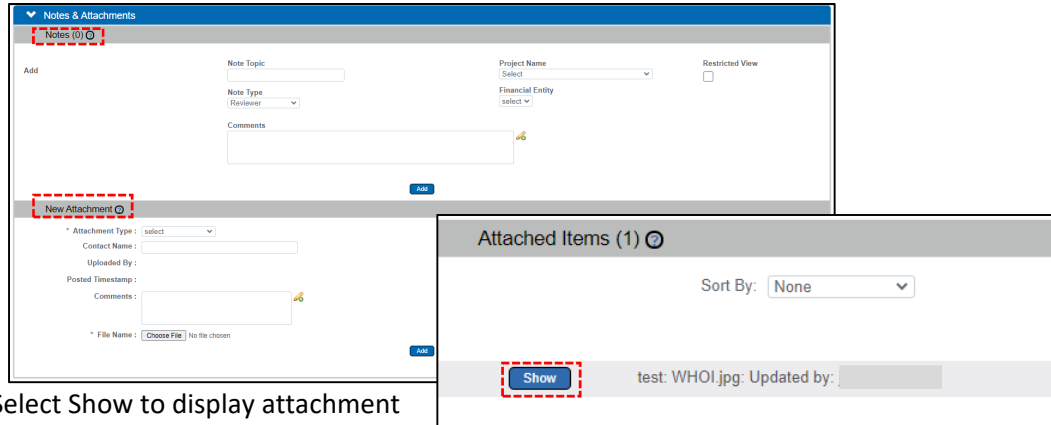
Notes & Attachments

Notes (0)

Add

Note Topic

Note Type
Reviewer

Comments

Project Name
Select

Financial Entity
select

Restricted View

Add

New Attachment

* Attachment Type : select

Contact Name :

Uploaded By :

Posted Timestamp :

Comments :

* File Name : Choose File No file chosen

Add

Attached Items (1)

Sort By: None

Show

test: WHOI.jpg: Updated by:

Select Show to display attachment